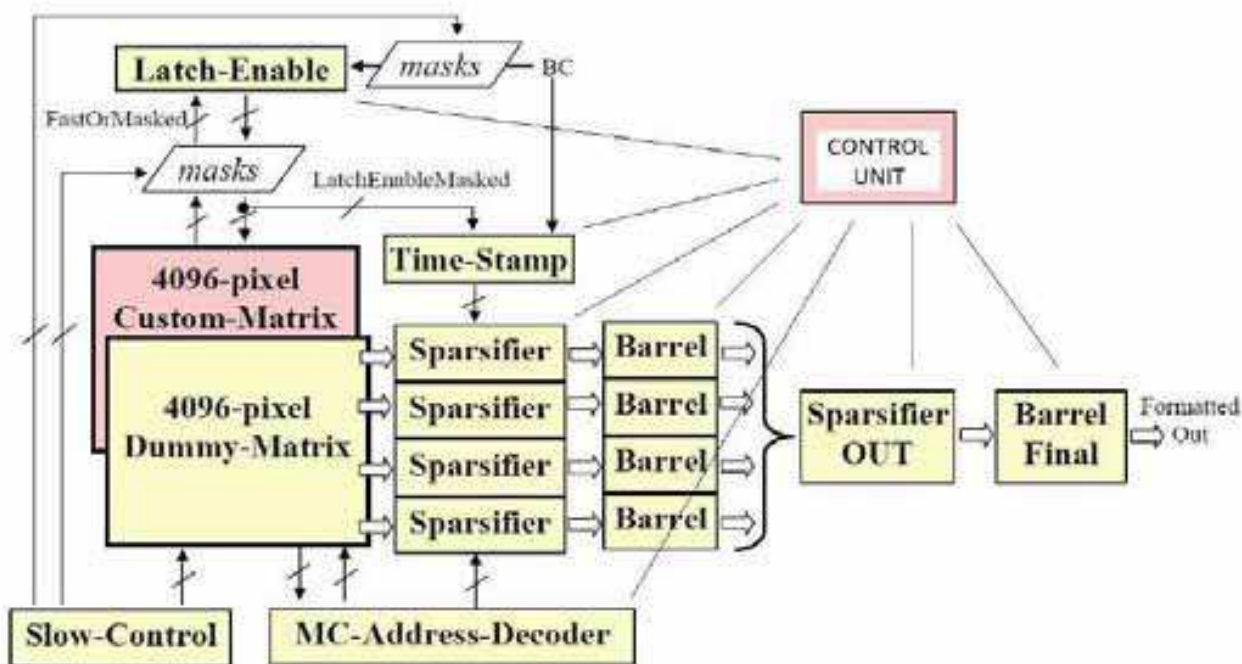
Latch-Enable

masks

BC

FastOrMasked

masks

LatchEnableMasked

CONTROL UNIT

Time-Stamp

4096-pixel Custom-Matrix

4096-pixel Dummy-Matrix

Sparsifier

Sparsifier

Sparsifier

Sparsifier

Barrel

Barrel

Barrel

Barrel

Sparsifier OUT

Barrel Final

Formatted Out

Slow-Control

MC-Address-Decoder